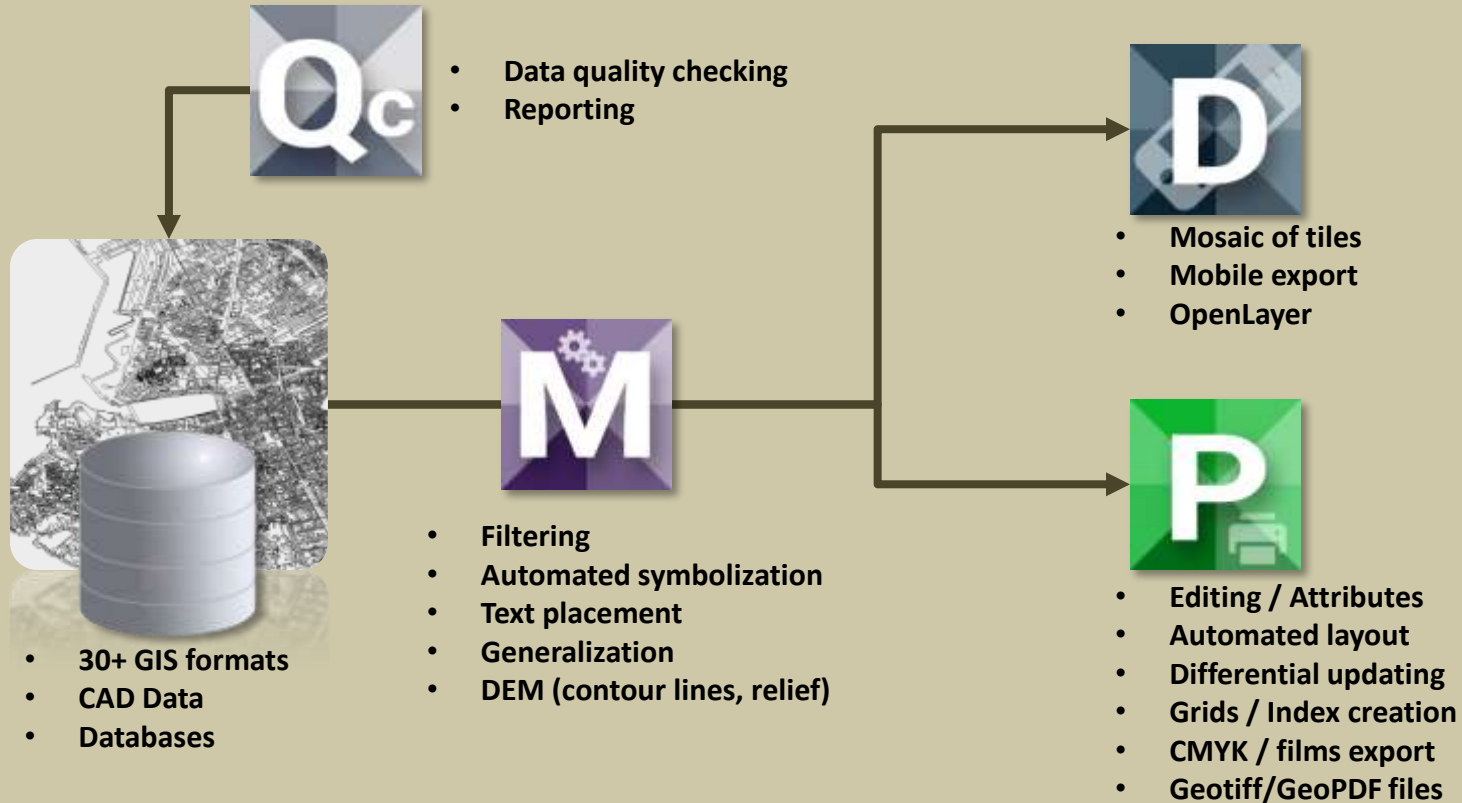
Qc

- Data quality checking
- Reporting

D

- Mosaic of tiles
- Mobile export
- OpenLayer

M

- Filtering
- Automated symbolization
- Text placement
- Generalization
- DEM (contour lines, relief)

P

- Editing / Attributes
- Automated layout
- Differential updating
- Grids / Index creation
- CMYK / films export
- Geotiff/GeoPDF files

- 30+ GIS formats
- CAD Data
- Databases